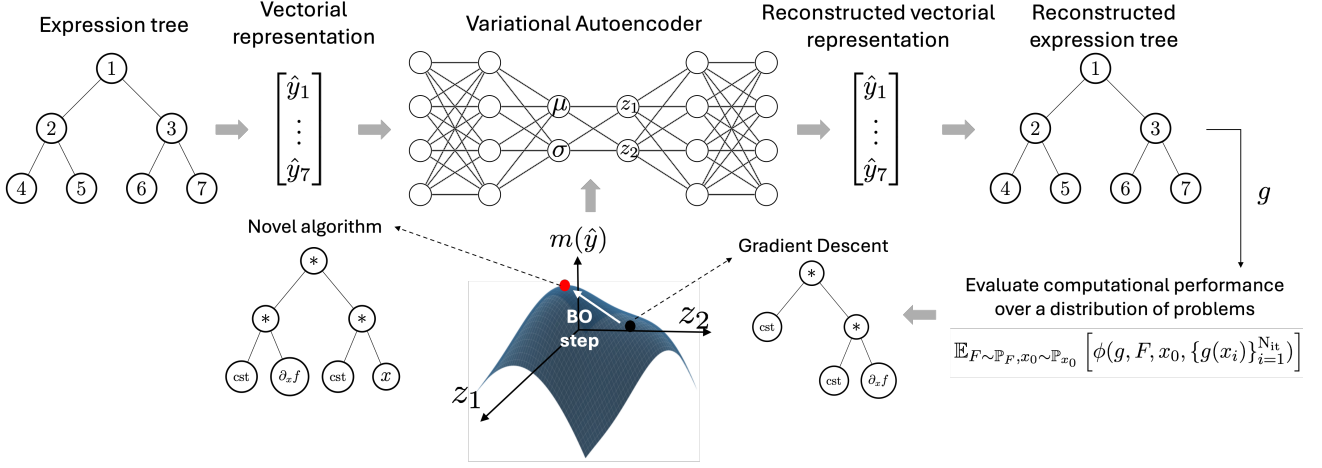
Expression tree

1

2

3

4

5

6

7

Vectorial representation

$\begin{bmatrix} \hat{y}_1 \\ \vdots \\ \hat{y}_7 \end{bmatrix}$

Variational Autoencoder

$\mu$

$\sigma$

$z_1$

$z_2$

Reconstructed vectorial representation

$\begin{bmatrix} \hat{y}_1 \\ \vdots \\ \hat{y}_7 \end{bmatrix}$

Reconstructed expression tree

1

2

3

4

5

6

7

$g$

Novel algorithm

*

*

*

cst

$\partial_x f$

cst

$x$

$m(\hat{y})$

BO step

$z_2$

$z_1$

Gradient Descent

*

cst

*

cst

$\partial_x f$

Evaluate computational performance over a distribution of problems

$\mathbb{E}_{F\sim\mathbb{P}_F, x_0\sim\mathbb{P}_{x_0}}\left[\phi(g, F, x_0, \{g(x_i)\}_{i=1}^{\mathrm{N_{it}}})\right]$